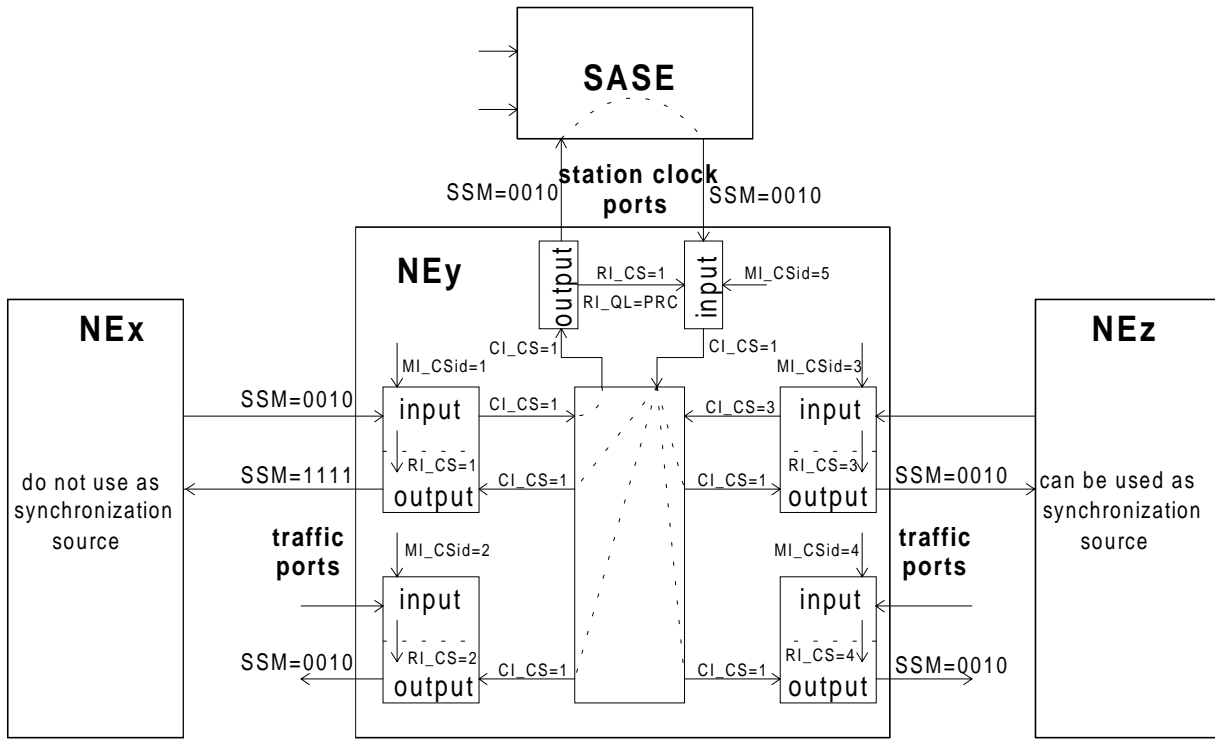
SASE

station clock ports

SSM=0010

SSM=0010

NEy

output

input

RI_CS=1

RI_QL=PRC

MI_CSid=5

NEx

NEz

CI_CS=1

CI_CS=1

MI_CSid=1

MI_CSid=3

SSM=0010

input

CI_CS=1

CI_CS=3

input

RI_CS=1

RI_CS=3

SSM=1111

output

CI_CS=1

CI_CS=1

output

SSM=0010

do not use as synchronization source

can be used as synchronization source

traffic ports

MI_CSid=2

MI_CSid=4

traffic ports

input

input

RI_CS=2

RI_CS=4

SSM=0010

output

CI_CS=1

CI_CS=1

output

SSM=0010